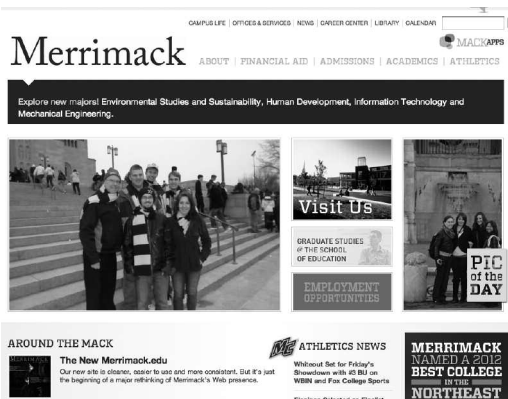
CAMPUS LIFE | OFFICES & SERVICES | NEWS | CAREER CENTER | LIBRARY | CALENDAR

Merrimack

MACKAPPS

ABOUT | FINANCIAL AID | ADMISSIONS | ACADEMICS | ATHLETICS

Explore new majors! Environmental Studies and Sustainability, Human Development, Information Technology and Mechanical Engineering.

Visit Us

GRADUATE STUDIES OF THE SCHOOL OF EDUCATION

EMPLOYMENT OPPORTUNITIES

PIC of the DAY

AROUND THE MACK

The New Merrimack.edu

Our new site is cleaner, easier to use and more consistent. But it's just the beginning of a major rethinking of Merrimack's Web presence.

ATHLETICS NEWS

Whiteout Set for Friday's Showdown with #3 BU on WBIN and Fox College Sports

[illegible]

MERRIMACK NAMED A 2012 BEST COLLEGE IN THE NORTHEAST